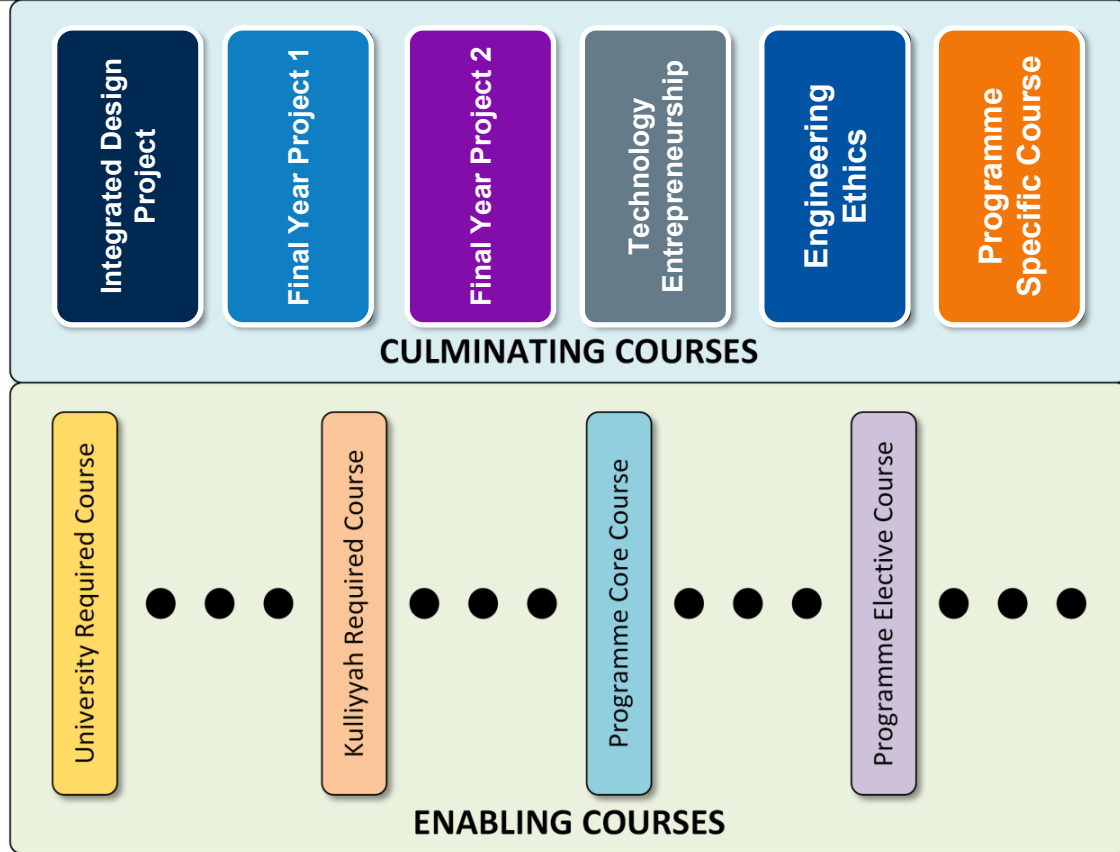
Integrated Design Project

Final Year Project 1

Final Year Project 2

Technology Entrepreneurship

Engineering Ethics

Programme Specific Course

CULMINATING COURSES

University Required Course

Kulliyyah Required Course

Programme Core Course

Programme Elective Course

ENABLING COURSES